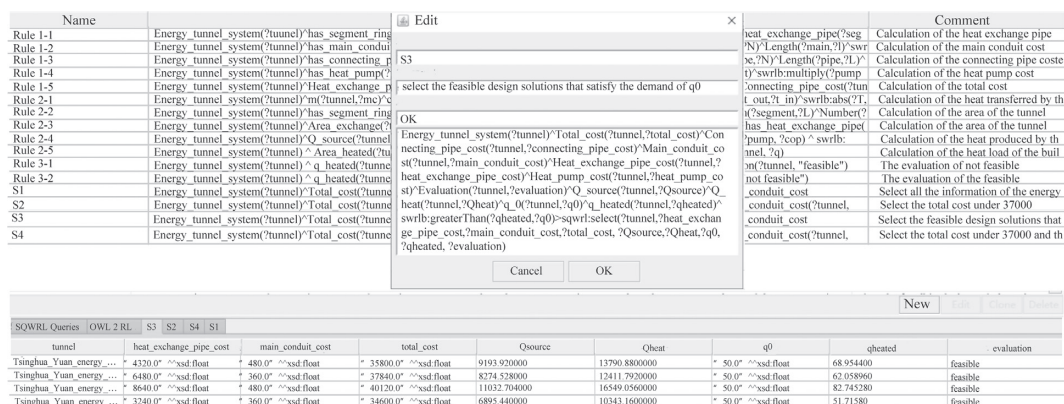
| Name | | Comment |
|---|---|---|
| Rule 1-1 | Energy_tunnel_system(?tunnel)^has_segment_ring | heat_exchange_pipe(?seg | Calculation of the heat exchange pipe |
| Rule 1-2 | Energy_tunnel_system(?tunnel)^has_main_condui | N)^Length(?main,?l)^swr | Calculation of the main conduit cost |
| Rule 1-3 | Energy_tunnel_system(?tunnel)^has_connecting_p | pe,?N)^Length(?pipe,?L)^ | Calculation of the connecting pipe coste |
| Rule 1-4 | Energy_tunnel_system(?tunnel)^has_heat_pump(? | t)^swrlb:multiply(?pump | Calculation of the heat pump cost |
| Rule 1-5 | Energy_tunnel_system(?tunnel)^Heat_exchange_p | Connecting_pipe_cost(?tun | Calculation of the total cost |
| Rule 2-1 | Energy_tunnel_system(?tunnel)^m(?tunnel,?mc)^c | t_out,?t_in)^swrlb:abs(?T, | Calculation of the heat transferred by th |
| Rule 2-2 | Energy_tunnel_system(?tunnel)^has_segment_ring | n(?segment,?L)^Number(? | Calculation of the area of the tunnel |
| Rule 2-3 | Energy_tunnel_system(?tunnel)^Area_exchange(? | has_heat_exchange_pipe( | Calculation of the area of the tunnel |
| Rule 2-4 | Energy_tunnel_system(?tunnel)^Q_source(?tunnel | pump, ?cop) ^ swrlb: | Calculation of the heat produced by th |
| Rule 2-5 | Energy_tunnel_system(?tunnel) ^ Area_heated(?tu | nel, ?q) | Calculation of the heat load of the buil |
| Rule 3-1 | Energy_tunnel_system(?tunnel) ^ q_heated(?tunne | on(?tunnel, "feasible") | The evaluation of not feasible |
| Rule 3-2 | Energy_tunnel_system(?tunnel) ^ q_heated(?tunne | not feasible") | The evaluation of the feasible |
| S1 | Energy_tunnel_system(?tunnel)^Total_cost(?tunne | conduit_cost | Select all the information of the energy |
| S2 | Energy_tunnel_system(?tunnel)^Total_cost(?tunne | conduit_cost(?tunnel, | Select the total cost under 37000 |
| S3 | Energy_tunnel_system(?tunnel)^Total_cost(?tunne | conduit_cost | Select the feasible design solutions that |
| S4 | Energy_tunnel_system(?tunnel)^Total_cost(?tunne | conduit_cost(?tunnel, | Select the total cost under 37000 and th |

Edit ×

S3

select the feasible design solutions that satisfy the demand of q0

OK

Energy_tunnel_system(?tunnel)^Total_cost(?tunnel,?total_cost)^Connecting_pipe_cost(?tunnel,?connecting_pipe_cost)^Main_conduit_cost(?tunnel,?main_conduit_cost)^Heat_exchange_pipe_cost(?tunnel,?heat_exchange_pipe_cost)^Heat_pump_cost(?tunnel,?heat_pump_cost)^Evaluation(?tunnel,?evaluation)^Q_source(?tunnel,?Qsource)^Q_heat(?tunnel,?Qheat)^q_0(?tunnel,?q0)^q_heated(?tunnel,?qheated)^swrlb:greaterThan(?qheated,?q0)>sqwrl:select(?tunnel,?heat_exchange_pipe_cost,?main_conduit_cost,?total_cost, ?Qsource,?Qheat,?q0,?qheated, ?evaluation)

Cancel OK

New Edit Clone Delete

SQWRL Queries OWL 2 RL S3 S2 S4 S1

| tunnel | heat_exchange_pipe_cost | main_conduit_cost | total_cost | Qsource | Qheat | q0 | qheated | evaluation |
|---|---|---|---|---|---|---|---|---|
| Tsinghua_Yuan_energy_... | "4320.0" ^^xsd:float | "480.0" ^^xsd:float | "35800.0" ^^xsd:float | 9193.920000 | 13790.8800000 | "50.0" ^^xsd:float | 68.954400 | feasible |
| Tsinghua_Yuan_energy_... | "6480.0" ^^xsd:float | "360.0" ^^xsd:float | "37840.0" ^^xsd:float | 8274.528000 | 12411.7920000 | "50.0" ^^xsd:float | 62.058960 | feasible |
| Tsinghua_Yuan_energy_... | "8640.0" ^^xsd:float | "480.0" ^^xsd:float | "40120.0" ^^xsd:float | 11032.704000 | 16549.0560000 | "50.0" ^^xsd:float | 82.745280 | feasible |
| Tsinghua_Yuan_energy_... | "3240.0" ^^xsd:float | "360.0" ^^xsd:float | "34600.0" ^^xsd:float | 6895.440000 | 10343.1600000 | "50.0" ^^xsd:float | 51.71580 | feasible |